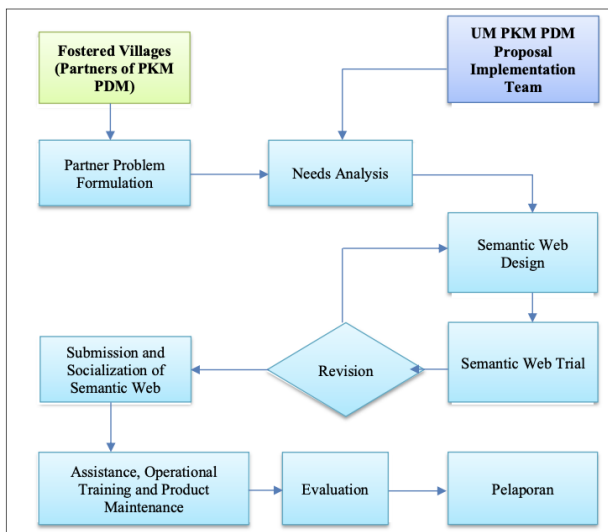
Fostered Villages (Partners of PKM PDM)

UM PKM PDM Proposal Implementation Team

Partner Problem Formulation

Needs Analysis

Semantic Web Design

Semantic Web Trial

Revision

Submission and Socialization of Semantic Web

Assistance, Operational Training and Product Maintenance

Evaluation

Pelaporan